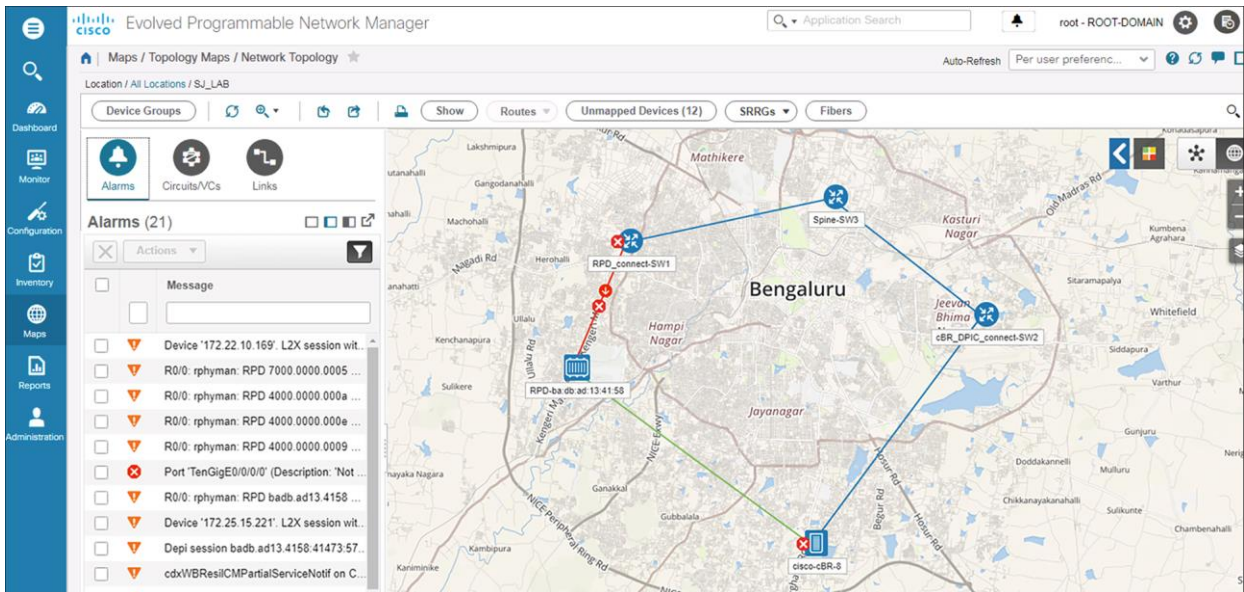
CISCO Evolved Programmable Network Manager

Application Search

root - ROOT-DOMAIN

Dashboard
Monitor
Configuration
Inventory
Maps
Reports
Administration

Maps / Topology Maps / Network Topology

Auto-Refresh Per user preferenc...

Location / All Locations / SJ_LAB

Device Groups | Show | Routes | Unmapped Devices (12) | SRRGs | Fibers

Alarms | Circuits/VCs | Links

Alarms (21)

Actions

| | | Message |
|---|---|---|
| | | Device '172.22.10.169'. L2X session wit... |
| | | R0/0: rphyman: RPD 7000.0000.0005 ... |
| | | R0/0: rphyman: RPD 4000.0000.000a ... |
| | | R0/0: rphyman: RPD 4000.0000.000e ... |
| | | R0/0: rphyman: RPD 4000.0000.0009 ... |
| | | Port 'TenGigE0/0/0/0' (Description: 'Not ... |
| | | R0/0: rphyman: RPD badb.ad13.4158 ... |
| | | Device '172.25.15.221'. L2X session wit... |
| | | Depi session badb.ad13.4158:41473:57... |
| | | cdxWBResilCMPartialServiceNotif on C... |

Lakshmipura
Mathikere
Gangodanahalli
Machohalli
Magadi Rd
Herohalli
Spine-SW3
RPD_connect-SW1
Kasturi Nagar
Old Madras Rd
Kumbena Agrahara
Bengaluru
Sitaramapalya
Jeevan Bhima
cBR_DPIC_connect-SW2
Whitefield
Ullalu
Kenchanapura
Hampi Nagar
Siddapura
RPD-ba:db:ad:13:41:58
Sulikere
Varthur
Jayanagar
Kengeri
NICE Expwy
Hosur Rd
Gunjuru
Doddakannelli
Mulluru
Ganakal
Begur Rd
Chikkanayakanahalli
Sulikunte
Gubbalala
Chambenahalli
Kambipura
NICE Peripheral Ring Rd
cisco-cBR-8
Kaniminike